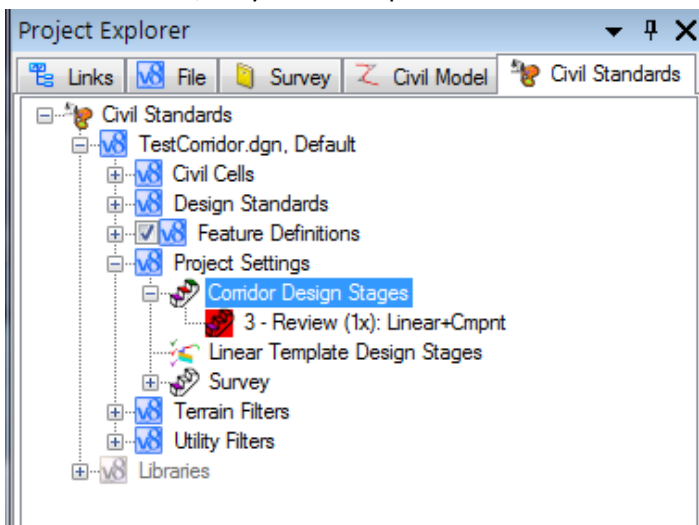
Project Explorer

Links
File
Survey
Civil Model
Civil Standards

Civil Standards
TestCorridor.dgn, Default
Civil Cells
Design Standards
Feature Definitions
Project Settings
Corridor Design Stages
3 - Review (1x): Linear+Cmpnt
Linear Template Design Stages
Survey
Terrain Filters
Utility Filters
Libraries